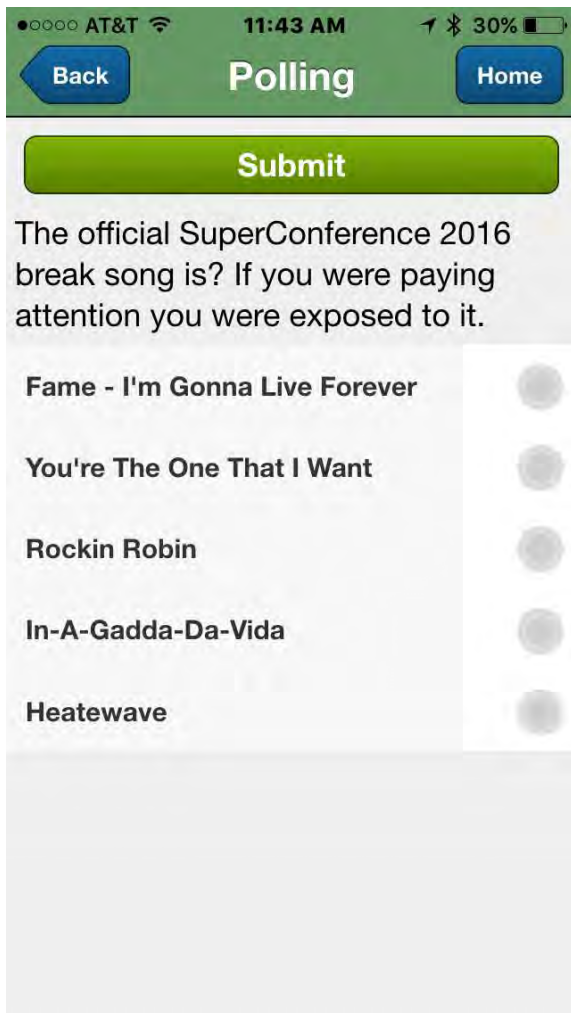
●○○○○ AT&T 11:43 AM 30%

Back Polling Home

Submit

The official SuperConference 2016 break song is? If you were paying attention you were exposed to it.

Fame - I'm Gonna Live Forever

You're The One That I Want

Rockin Robin

In-A-Gadda-Da-Vida

Heatewave